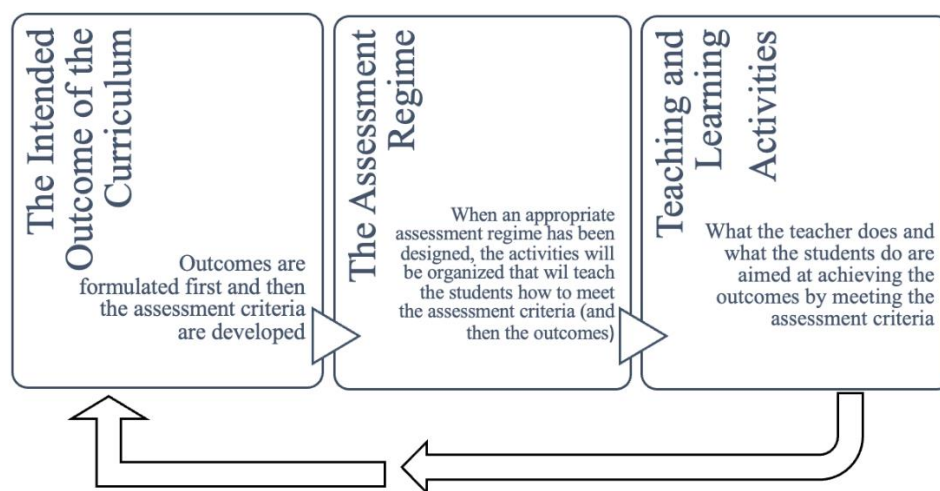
The Intended Outcome of the Curriculum

Outcomes are formulated first and then the assessment criteria are developed

The Assessment Regime

When an appropriate assessment regime has been designed, the activities will be organized that wil teach the students how to meet the assessment criteria (and then the outcomes)

Teaching and Learning Activities

What the teacher does and what the students do are aimed at achieving the outcomes by meeting the assessment criteria